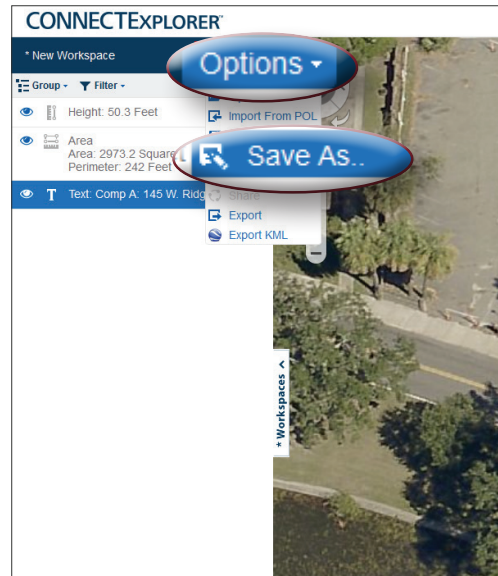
CONNECTEXPLORER®

* New Workspace

Group ▾ Filter ▾

Height: 50.3 Feet

Area
Area: 2973.2 Square
Perimeter: 242 Feet

Text: Comp A: 145 W. Ridg

Options ▾

Import From POL

Save As..

Share

Export

Export KML

* Workspaces